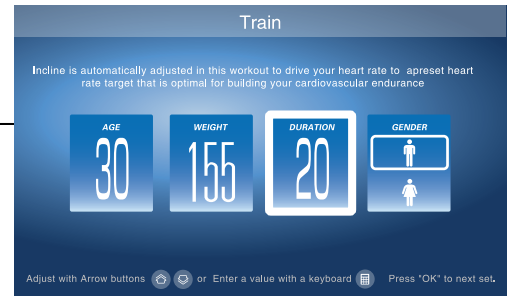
Train

Incline is automatically adjusted in this workout to drive your heart rate to apreset heart rate target that is optimal for building your cardiovascular endurance

AGE
30

WEIGHT
155

DURATION
20

GENDER

Adjust with Arrow buttons or Enter a value with a keyboard Press "OK" to next set.